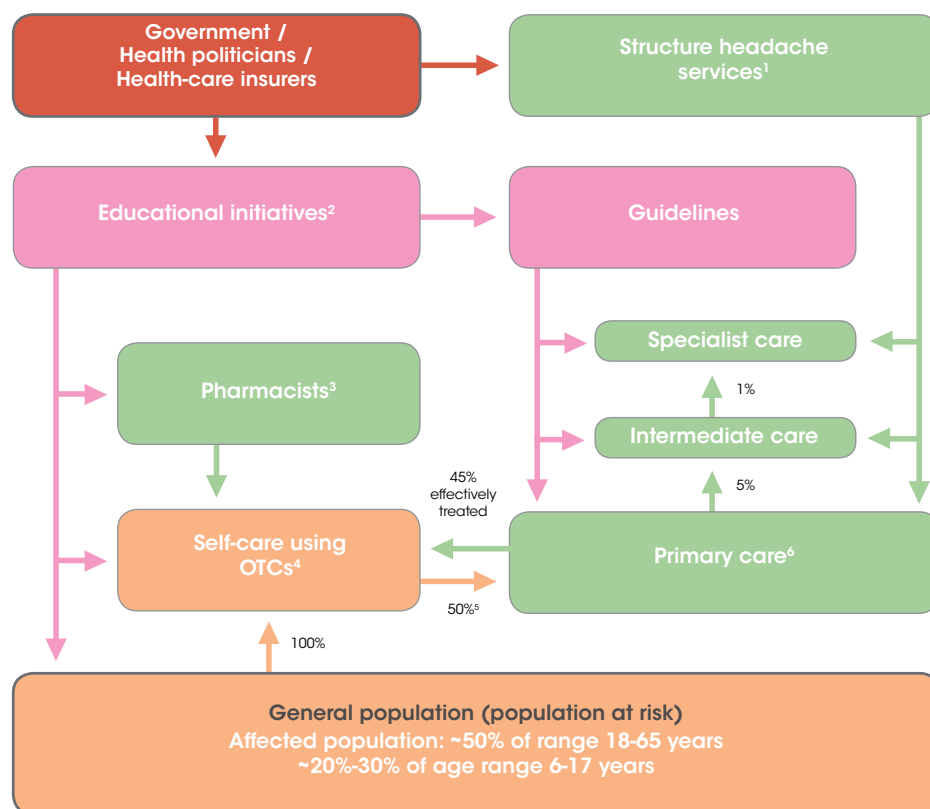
Government / Health politicians / Health-care insurers

Structure headache services$^1$

Educational initiatives$^2$

Guidelines

Specialist care

Pharmacists$^3$

1%

Intermediate care

45% effectively treated

5%

Self-care using OTCs$^4$

Primary care$^6$

50%$^5$

100%

General population (population at risk)
Affected population: ~50% of range 18-65 years
~20%-30% of age range 6-17 years